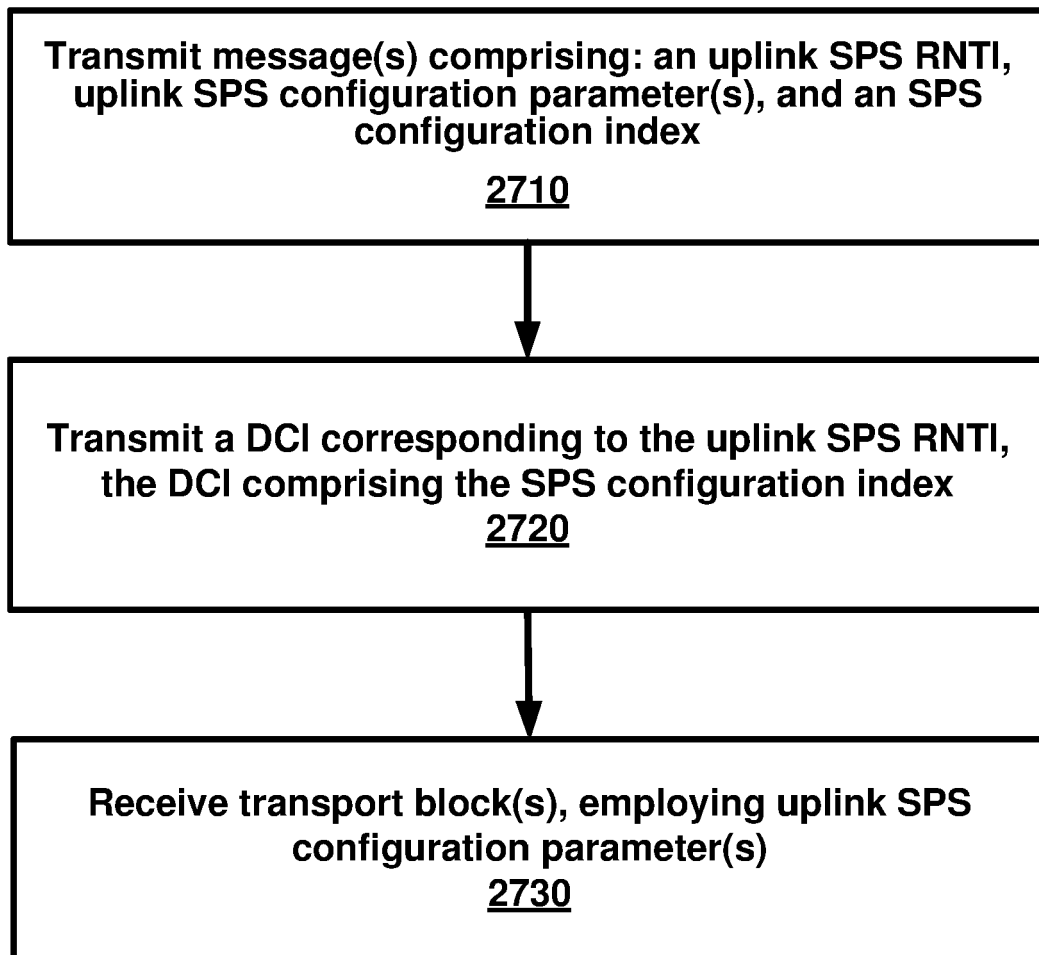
Transmit message(s) comprising: an uplink SPS RNTI, uplink SPS configuration parameter(s), and an SPS configuration index

2710

Transmit a DCI corresponding to the uplink SPS RNTI, the DCI comprising the SPS configuration index

2720

Receive transport block(s), employing uplink SPS configuration parameter(s)

2730